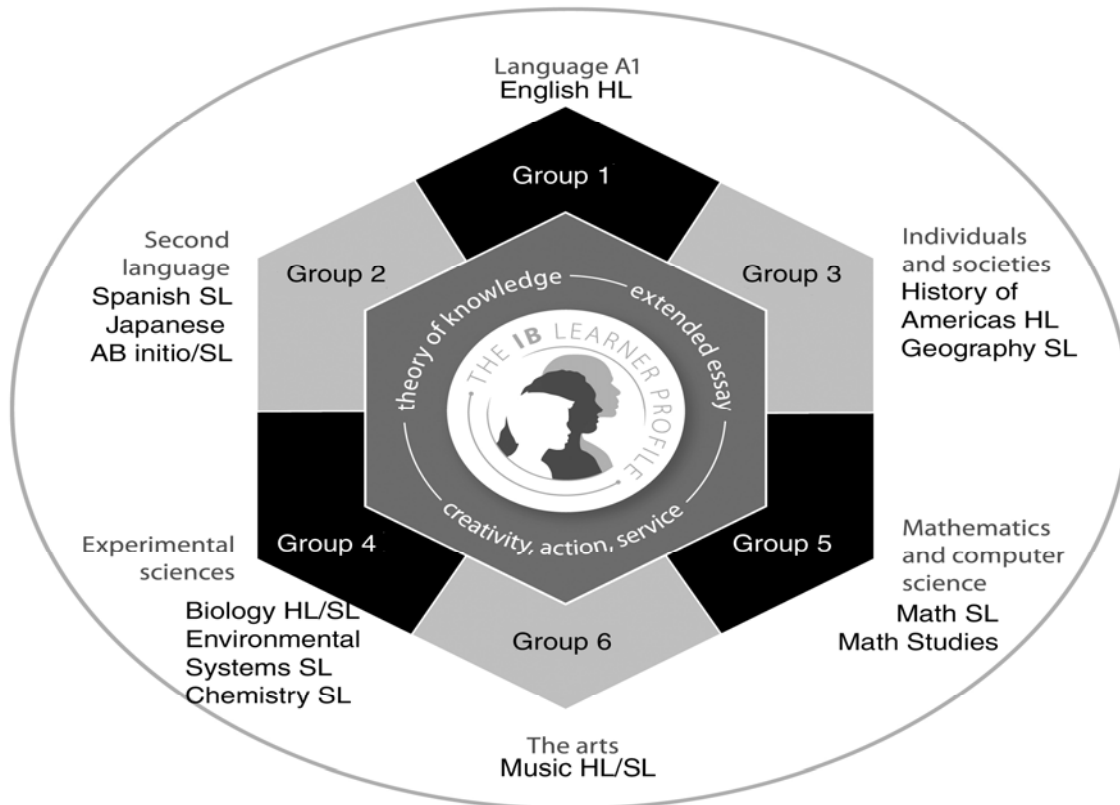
Language A1
English HL

Group 1

Second language
Spanish SL
Japanese
AB initio/SL

Group 2

Individuals and societies
History of Americas HL
Geography SL

Group 3

theory of knowledge — extended essay

THE IB LEARNER PROFILE

creativity, action, service

Experimental sciences
Biology HL/SL
Environmental Systems SL
Chemistry SL

Group 4

Mathematics and computer science
Math SL
Math Studies

Group 5

Group 6

The arts
Music HL/SL